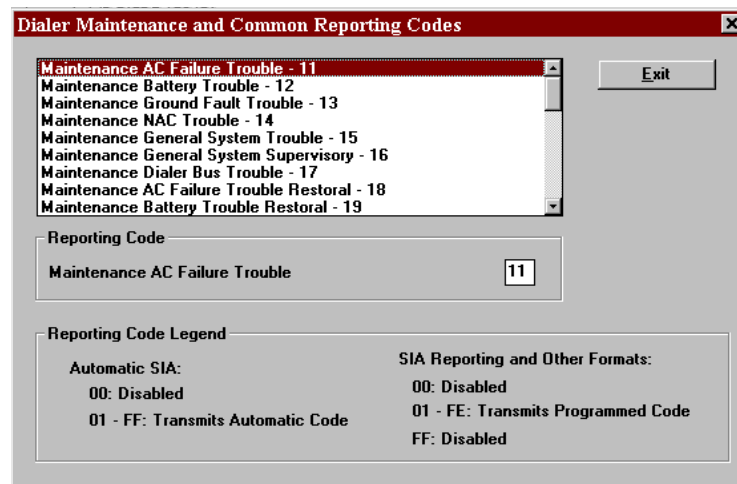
Dialer Maintenance and Common Reporting Codes

Maintenance AC Failure Trouble - 11
Maintenance Battery Trouble - 12
Maintenance Ground Fault Trouble - 13
Maintenance NAC Trouble - 14
Maintenance General System Trouble - 15
Maintenance General System Supervisory - 16
Maintenance Dialer Bus Trouble - 17
Maintenance AC Failure Trouble Restoral - 18
Maintenance Battery Trouble Restoral - 19

Exit

Reporting Code

Maintenance AC Failure Trouble 11

Reporting Code Legend

Automatic SIA:
00: Disabled
01 - FF: Transmits Automatic Code

SIA Reporting and Other Formats:
00: Disabled
01 - FE: Transmits Programmed Code
FF: Disabled